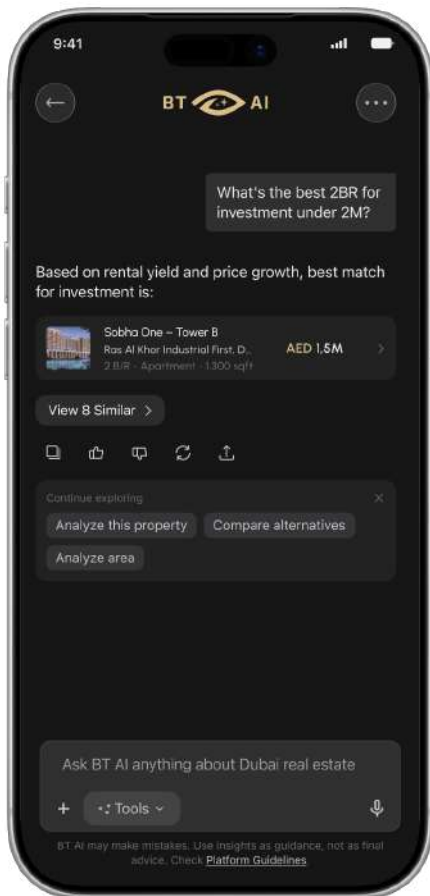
9:41

BT AI

What's the best 2BR for investment under 2M?

Based on rental yield and price growth, best match for investment is:

Sobha One – Tower B
Ras Al Khor Industrial First, D...
2 B/R · Apartment · 1,300 sqft
AED 1.5M

View 8 Similar >

Continue exploring
Analyze this property
Compare alternatives
Analyze area

Ask BT AI anything about Dubai real estate

+
Tools

BT AI may make mistakes. Use insights as guidance, not as final advice. Check Platform Guidelines